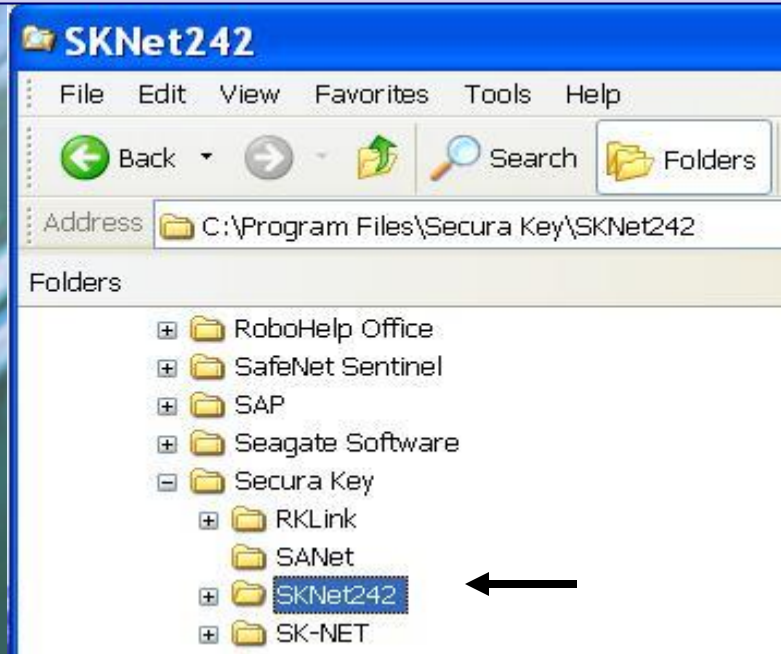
SKNet242

File Edit View Favorites Tools Help

Back Search Folders

Address C:\Program Files\Secura Key\SKNet242

Folders

RoboHelp Office
SafeNet Sentinel
SAP
Seagate Software
Secura Key
RKLink
SANet
SKNet242
SK-NET